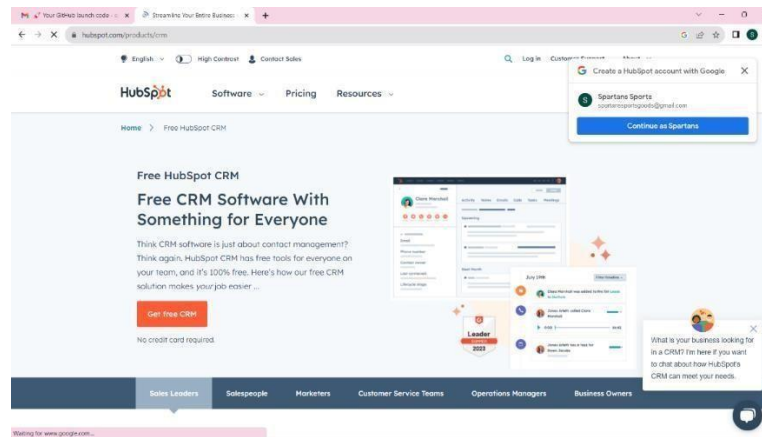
Your GitHub launch code ×
Streamline Your Entire Business ×
+

hubspot.com/products/crm

English
High Contrast
Contact Sales
Log in
Customer Support
About

Create a HubSpot account with Google
Spartans Sports
spartanssportsgoods@gmail.com
Continue as Spartans

HubSpot
Software
Pricing
Resources

Home > Free HubSpot CRM

Free HubSpot CRM

Free CRM Software With Something for Everyone

Think CRM software is just about contact management? Think again. HubSpot CRM has free tools for everyone on your team, and it's 100% free. Here's how our free CRM solution makes your job easier ...

Get free CRM

No credit card required.

Clara Marchand
July 29th
Leader
2023

What is your business looking for in a CRM? I'm here if you want to chat about how HubSpot's CRM can meet your needs.

Sales Leaders
Salespeople
Marketers
Customer Service Teams
Operations Managers
Business Owners

Waiting for www.google.com...